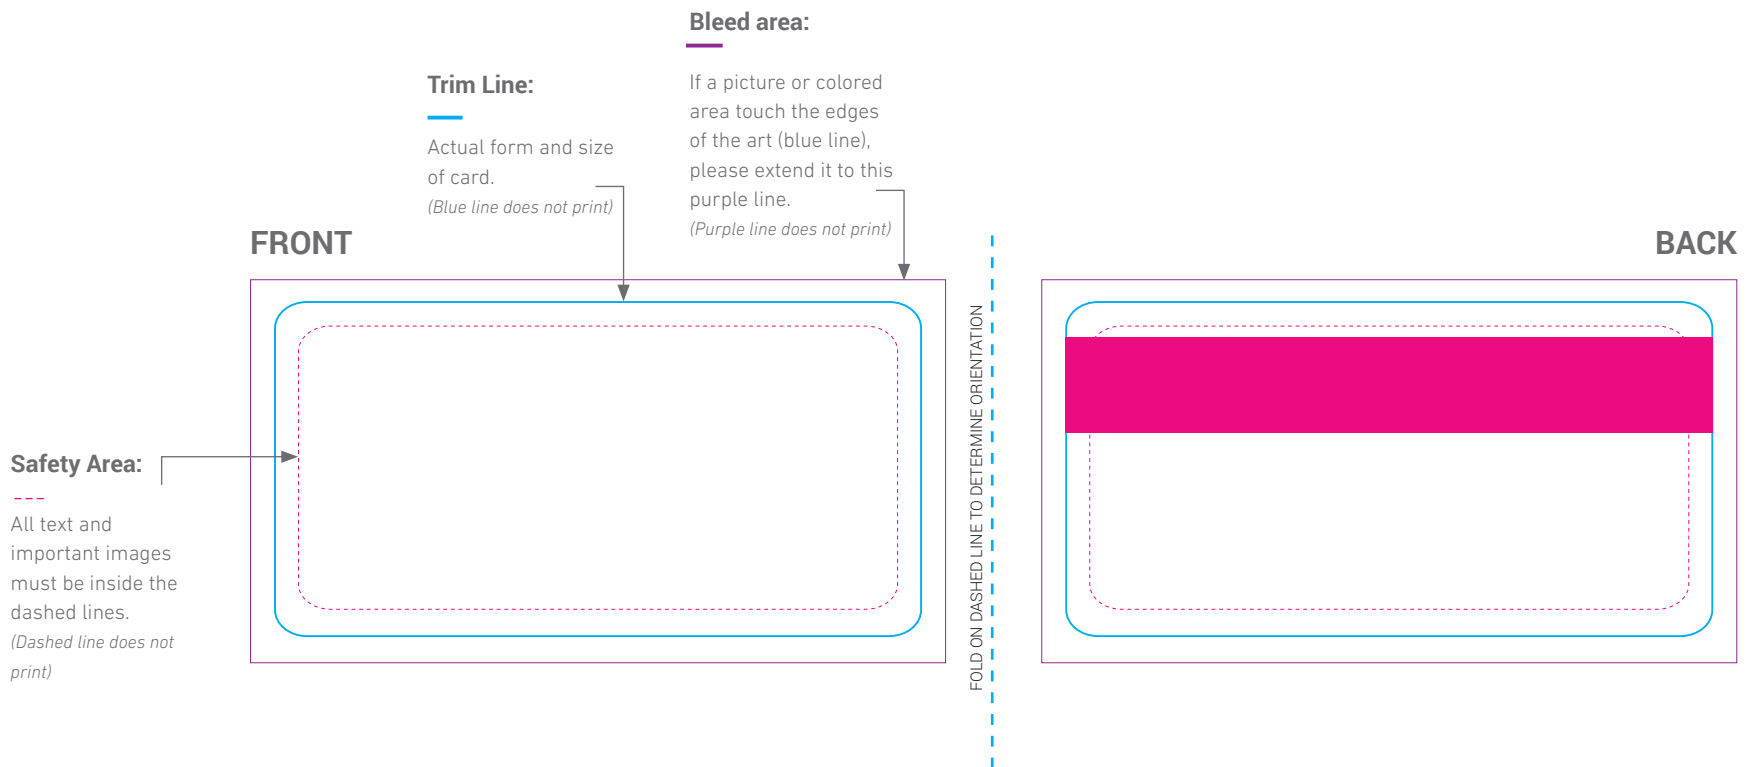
Bleed area:

If a picture or colored area touch the edges of the art (blue line), please extend it to this purple line.

(Purple line does not print)

Trim Line:

Actual form and size of card.

(Blue line does not print)

FRONT

BACK

Safety Area:

All text and important images must be inside the dashed lines.

(Dashed line does not print)

FOLD ON DASHED LINE TO DETERMINE ORIENTATION